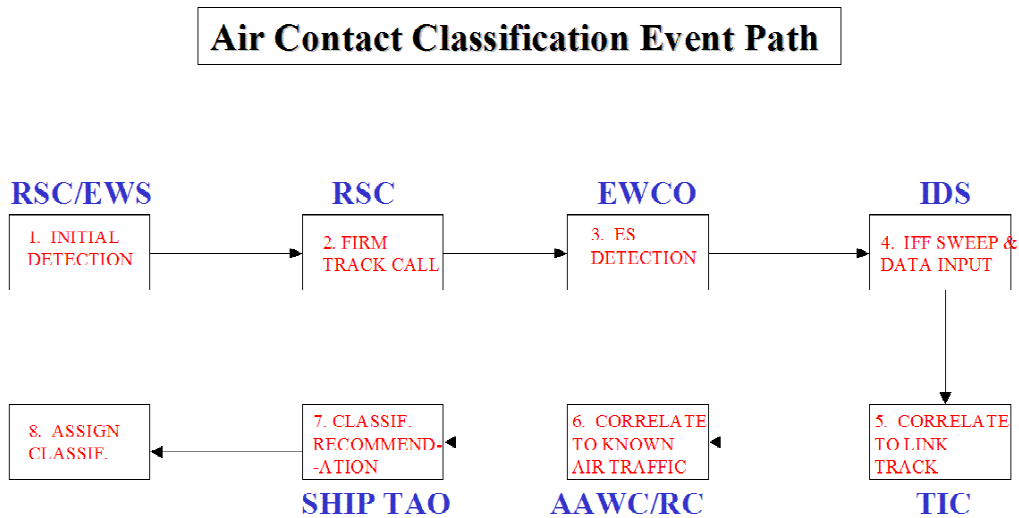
Air Contact Classification Event Path

RSC/EWS
1. INITIAL DETECTION

RSC
2. FIRM TRACK CALL

EWCO
3. ES DETECTION

IDS
4. IFF SWEEP & DATA INPUT

5. CORRELATE TO LINK TRACK
TIC

6. CORRELATE TO KNOWN AIR TRAFFIC
AAWC/RC

7. CLASSIF. RECOMMEND--ATION
SHIP TAO

8. ASSIGN CLASSIF.